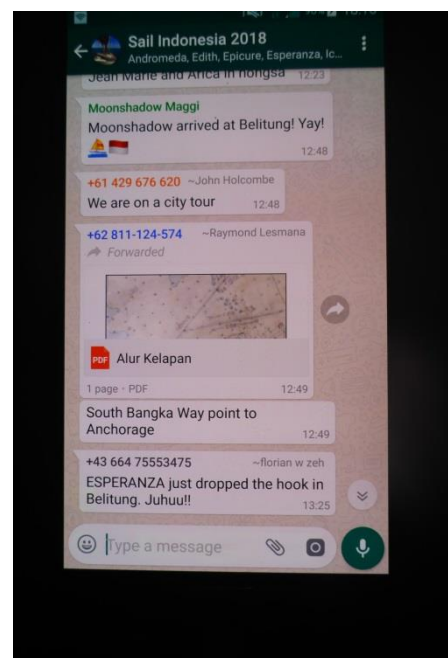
Sail Indonesia 2018
Andromeda, Edith, Epicure, Esperanza, Ic...

Jean Marie and Arica in hongsa 12:23

Moonshadow Maggi
Moonshadow arrived at Belitung! Yay!
12:48

+61 429 676 620 ~John Holcombe
We are on a city tour 12:48

+62 811-124-574 ~Raymond Lesmana
Forwarded
PDF Alur Kelapan
1 page · PDF 12:49

South Bangka Way point to Anchorage 12:49

+43 664 75553475 ~florian w zeh
ESPERANZA just dropped the hook in Belitung. Juhuu!! 13:25

Type a message